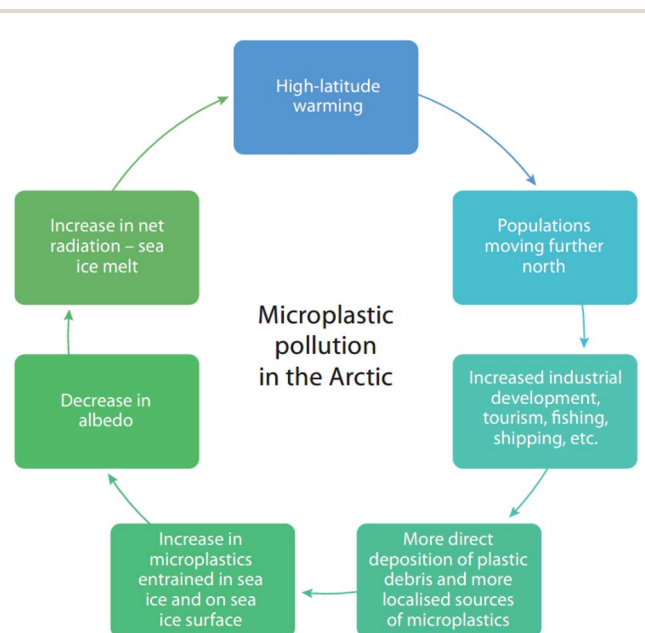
High-latitude warming

Populations moving further north

Increased industrial development, tourism, fishing, shipping, etc.

More direct deposition of plastic debris and more localised sources of microplastics

Increase in microplastics entrained in sea ice and on sea ice surface

Decrease in albedo

Increase in net radiation – sea ice melt

Microplastic pollution in the Arctic